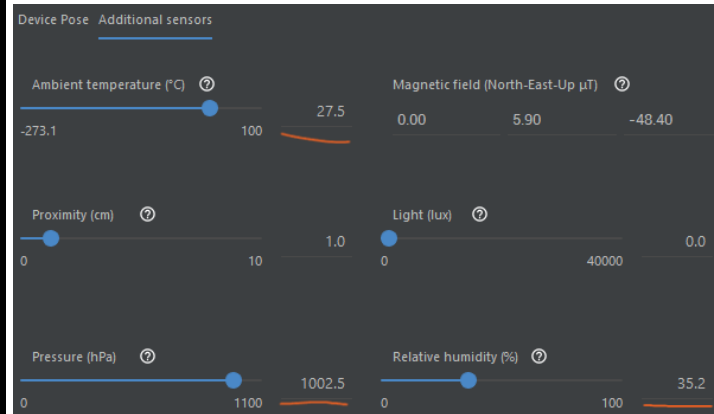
Device Pose Additional sensors

Ambient temperature (°C) ⓘ
-273.1 100
27.5

Magnetic field (North-East-Up µT) ⓘ
0.00 5.90 -48.40

Proximity (cm) ⓘ
0 10
1.0

Light (lux) ⓘ
0 40000
0.0

Pressure (hPa) ⓘ
0 1100
1002.5

Relative humidity (%) ⓘ
0 100
35.2